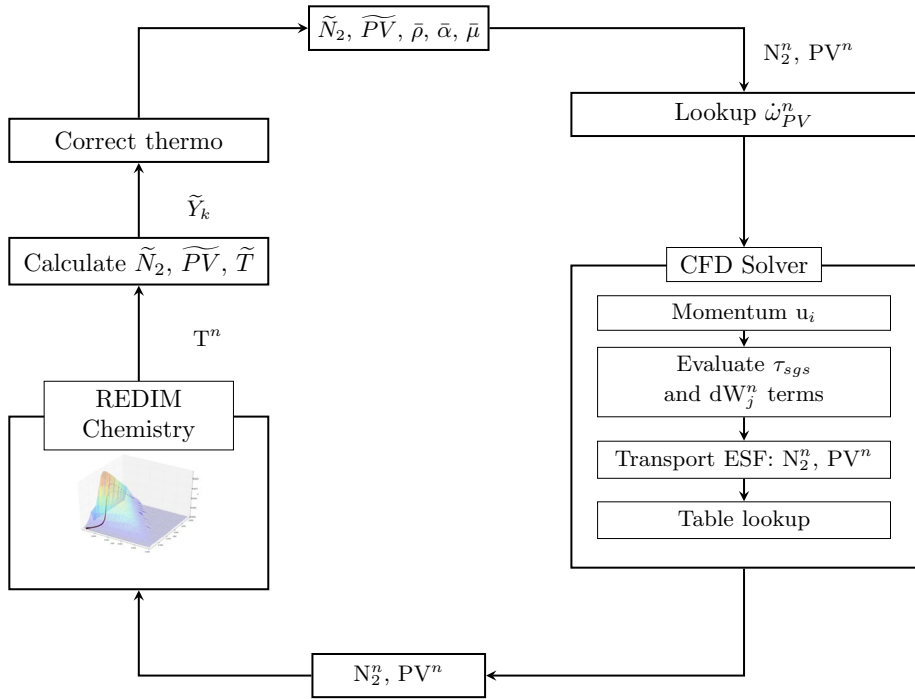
$\widetilde{N}_2$, $\widetilde{PV}$, $\bar{\rho}$, $\bar{\alpha}$, $\bar{\mu}$

$\mathrm{N}_2^n$, $\mathrm{PV}^n$

Lookup $\dot{\omega}_{PV}^n$

Correct thermo

$\widetilde{Y}_k$

Calculate $\widetilde{N}_2$, $\widetilde{PV}$, $\widetilde{T}$

$\mathrm{T}^n$

CFD Solver

Momentum $\mathrm{u}_i$

Evaluate $\tau_{sgs}$ and $\mathrm{dW}_j^n$ terms

Transport ESF: $\mathrm{N}_2^n$, $\mathrm{PV}^n$

Table lookup

REDIM Chemistry

$\mathrm{N}_2^n$, $\mathrm{PV}^n$